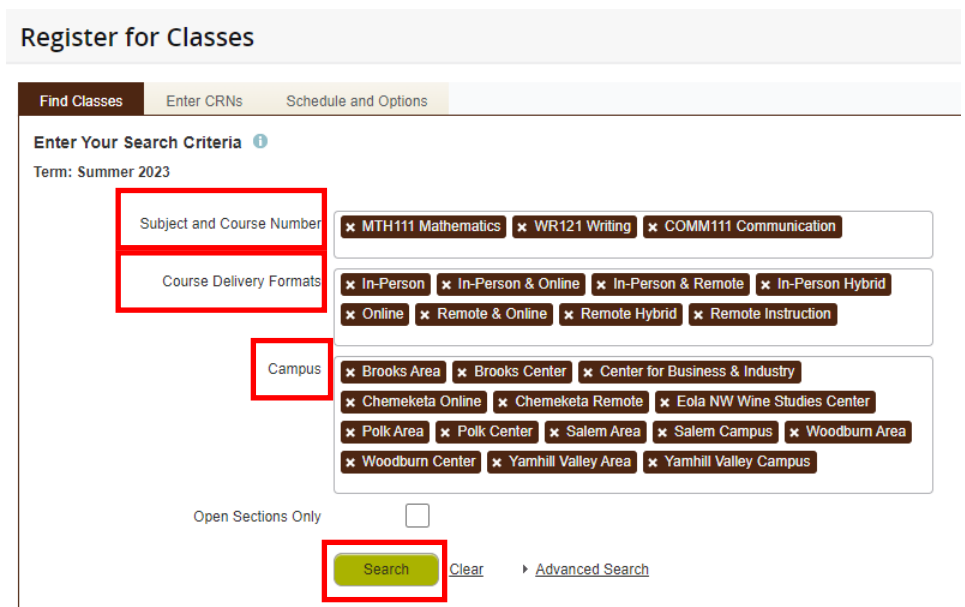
Register for Classes

Find Classes | Enter CRNs | Schedule and Options

Enter Your Search Criteria

Term: Summer 2023

Subject and Course Number
× MTH111 Mathematics × WR121 Writing × COMM111 Communication

Course Delivery Formats
× In-Person × In-Person & Online × In-Person & Remote × In-Person Hybrid × Online × Remote & Online × Remote Hybrid × Remote Instruction

Campus
× Brooks Area × Brooks Center × Center for Business & Industry × Chemeketa Online × Chemeketa Remote × Eola NW Wine Studies Center × Polk Area × Polk Center × Salem Area × Salem Campus × Woodburn Area × Woodburn Center × Yamhill Valley Area × Yamhill Valley Campus

Open Sections Only

Search Clear Advanced Search